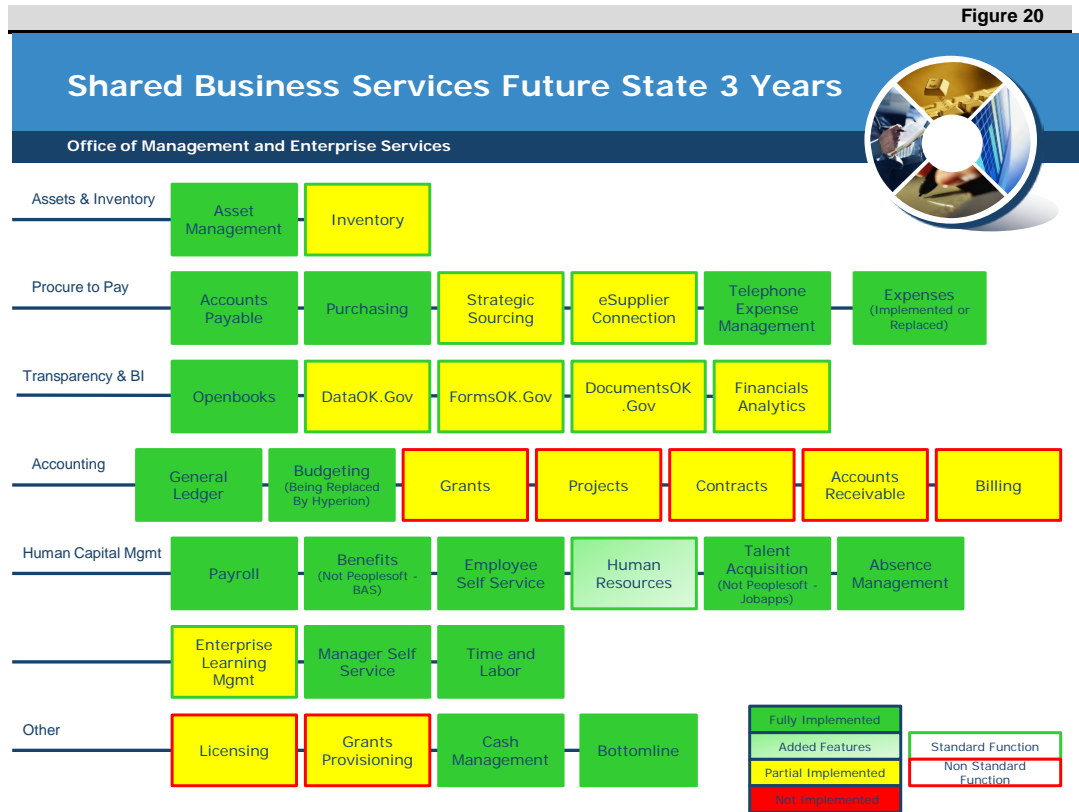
Figure 20

Shared Business Services Future State 3 Years

Office of Management and Enterprise Services

Assets & Inventory
Asset Management
Inventory

Procure to Pay
Accounts Payable
Purchasing
Strategic Sourcing
eSupplier Connection
Telephone Expense Management
Expenses (Implemented or Replaced)

Transparency & BI
Openbooks
DataOK.Gov
FormsOK.Gov
DocumentsOK.Gov
Financials Analytics

Accounting
General Ledger
Budgeting (Being Replaced By Hyperion)
Grants
Projects
Contracts
Accounts Receivable
Billing

Human Capital Mgmt
Payroll
Benefits (Not Peoplesoft - BAS)
Employee Self Service
Human Resources
Talent Acquisition (Not Peoplesoft - Jobapps)
Absence Management

Enterprise Learning Mgmt
Manager Self Service
Time and Labor

Other
Licensing
Grants Provisioning
Cash Management
Bottomline

Fully Implemented
Added Features
Partial Implemented
Not Implemented
Standard Function
Non Standard Function